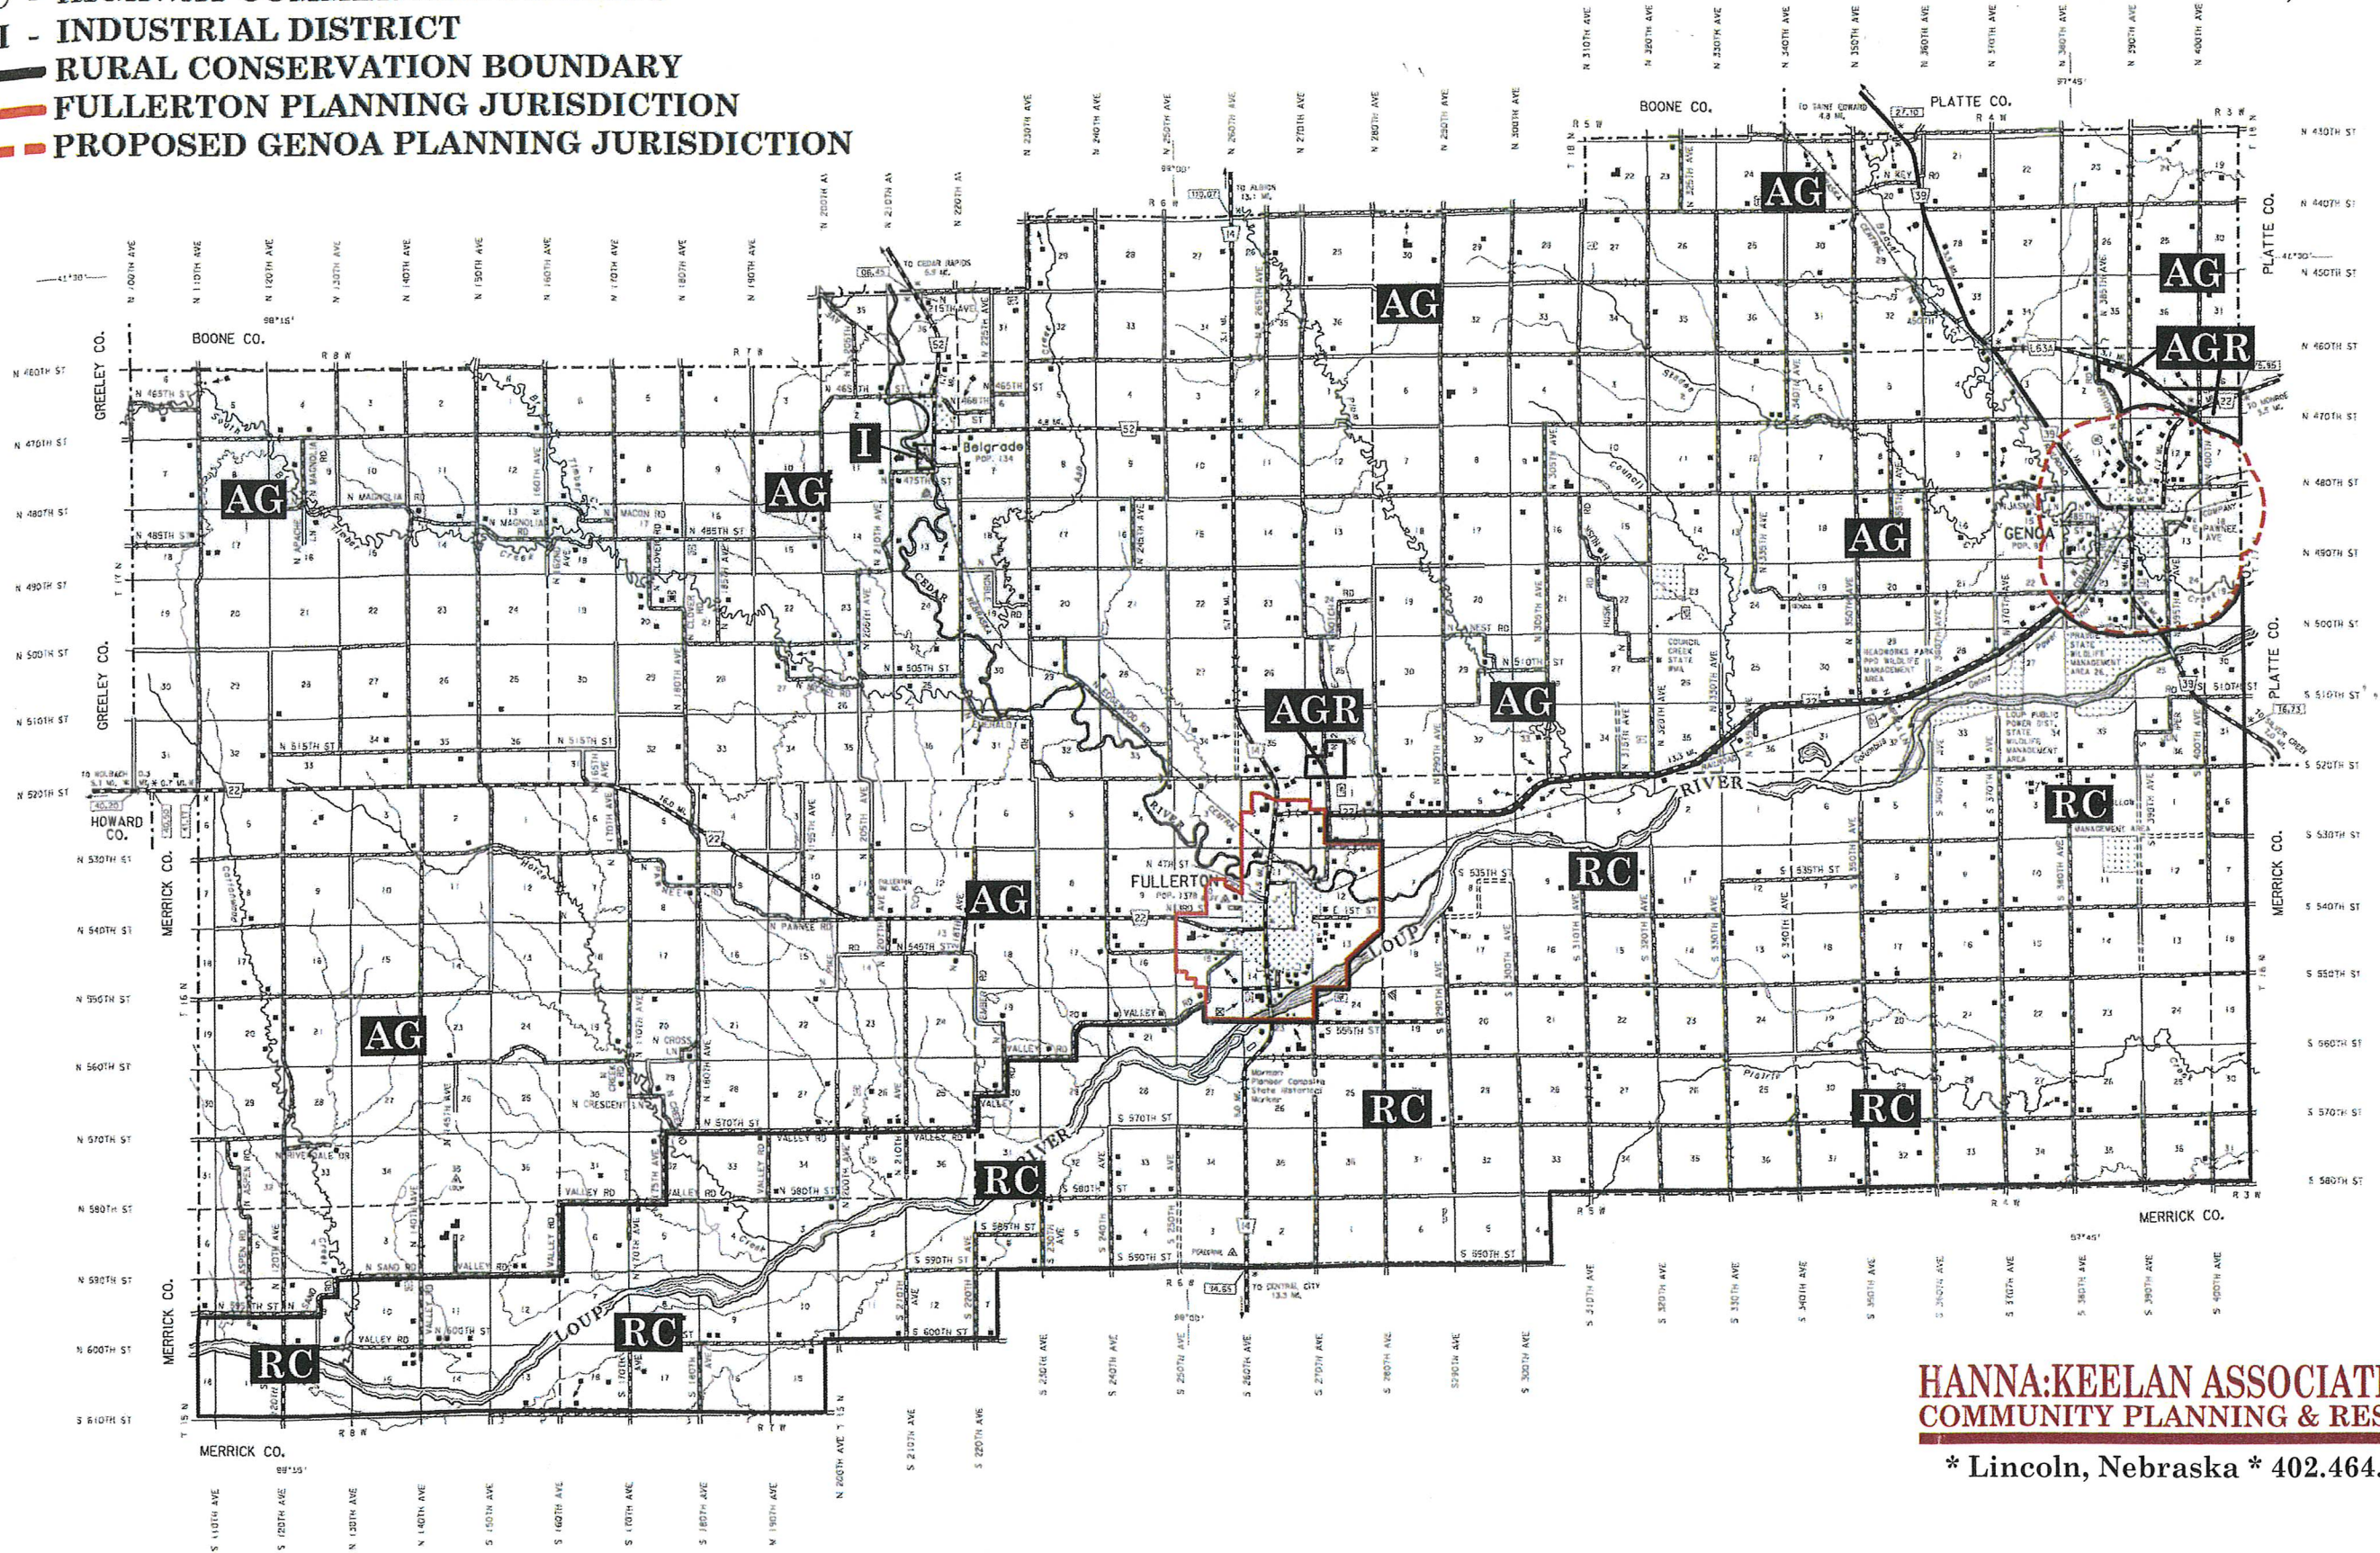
I - INDUSTRIAL DISTRICT
RURAL CONSERVATION BOUNDARY
FULLERTON PLANNING JURISDICTION
PROPOSED GENOA PLANNING JURISDICTION

BOONE CO.
PLATTE CO.
GREELEY CO.
HOWARD CO.
MERRICK CO.

AG
AG
AG
AG
AG
AG
AG
AG
AGR
AGR
I
RC
RC
RC
RC
RC
RC
RC

Belgrade
FULLERTON
GENOA
CEDAR
LOUP
RIVER

HANNA:KEELAN ASSOCIAT
COMMUNITY PLANNING & RES
* Lincoln, Nebraska * 402.464.